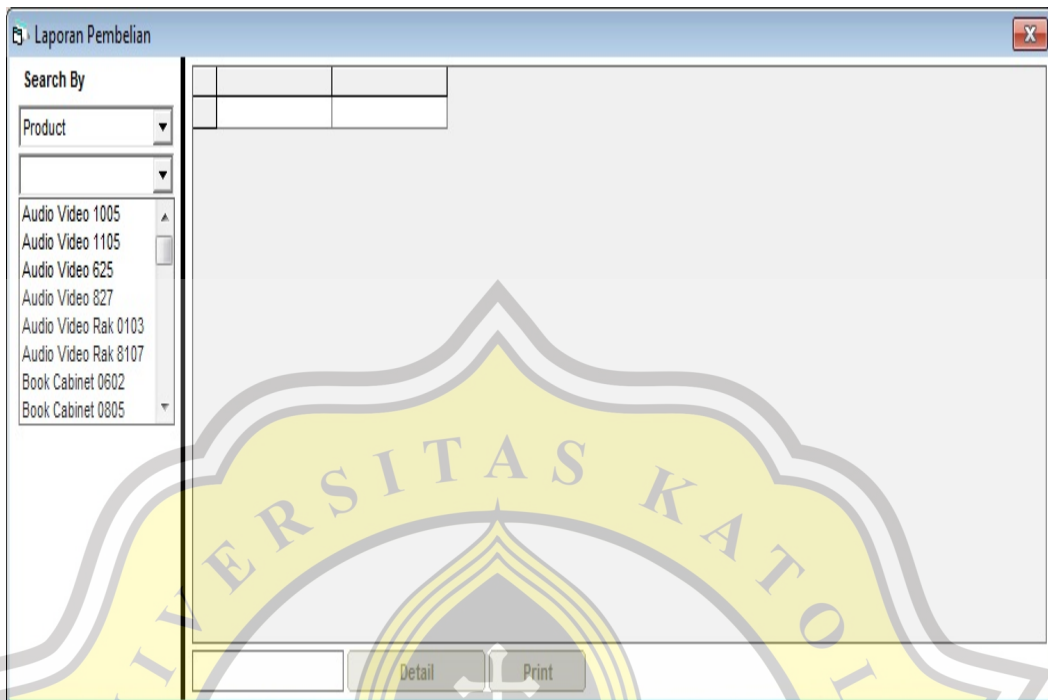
Laporan Pembelian

Search By

Product

Audio Video 1005
Audio Video 1105
Audio Video 625
Audio Video 827
Audio Video Rak 0103
Audio Video Rak 8107
Book Cabinet 0602
Book Cabinet 0805

Detail
Print

UNIVERSITAS KATOLIK